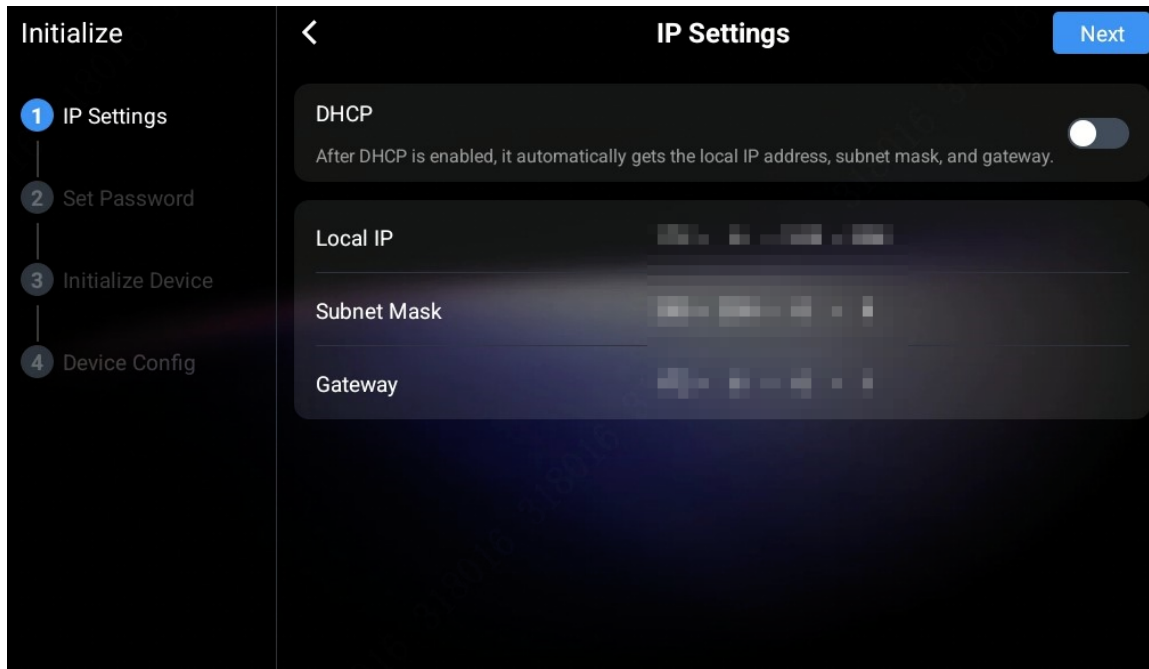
Initialize

1 IP Settings

2 Set Password

3 Initialize Device

4 Device Config

<

IP Settings

Next

DHCP

After DHCP is enabled, it automatically gets the local IP address, subnet mask, and gateway.

Local IP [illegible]

Subnet Mask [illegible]

Gateway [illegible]